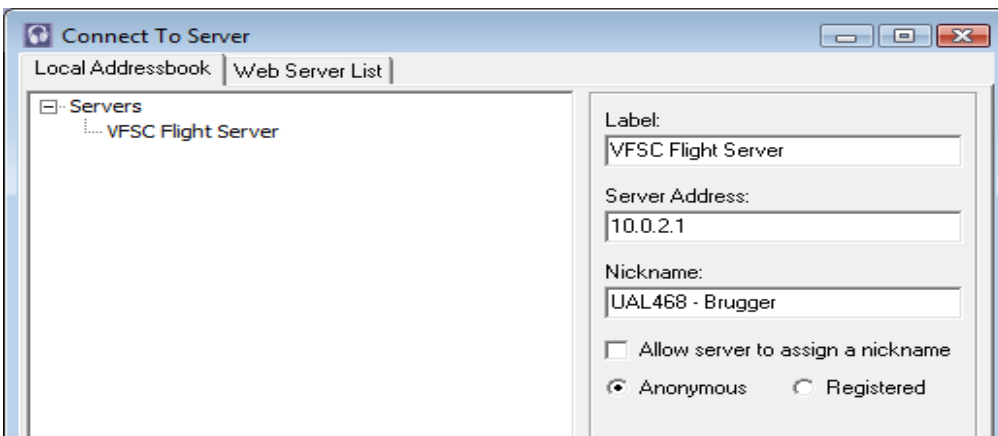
Connect To Server

Local Addressbook | Web Server List

Servers
VFSC Flight Server

Label:
VFSC Flight Server

Server Address:
10.0.2.1

Nickname:
UAL468 - Brugger

Allow server to assign a nickname

Anonymous
Registered